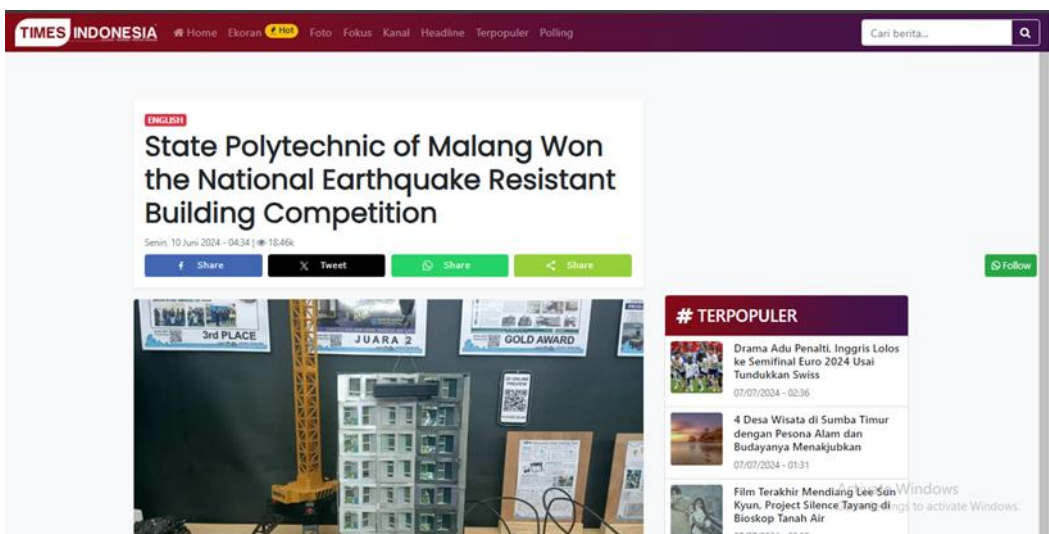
TIMES INDONESIA Home Ekoran Hot Foto Fokus Kanal Headline Terpopuler Polling

Cari berita...

ENGLISH

State Polytechnic of Malang Won the National Earthquake Resistant Building Competition

Senin, 10 Juni 2024 - 04:34 | 18.46k

Share Tweet Share Share

Follow

3rd PLACE

JUARA 2

GOLD AWARD

# TERPOPULER

Drama Adu Penalti, Inggris Lolos ke Semifinal Euro 2024 Usai Tundukkan Swiss
07/07/2024 - 02:36

4 Desa Wisata di Sumba Timur dengan Pesona Alam dan Budayanya Menakjubkan
07/07/2024 - 01:31

Film Terakhir Mendiang Lee Sun Kyun, Project Silence Tayang di Bioskop Tanah Air

Activate Windows
Go to Settings to activate Windows.